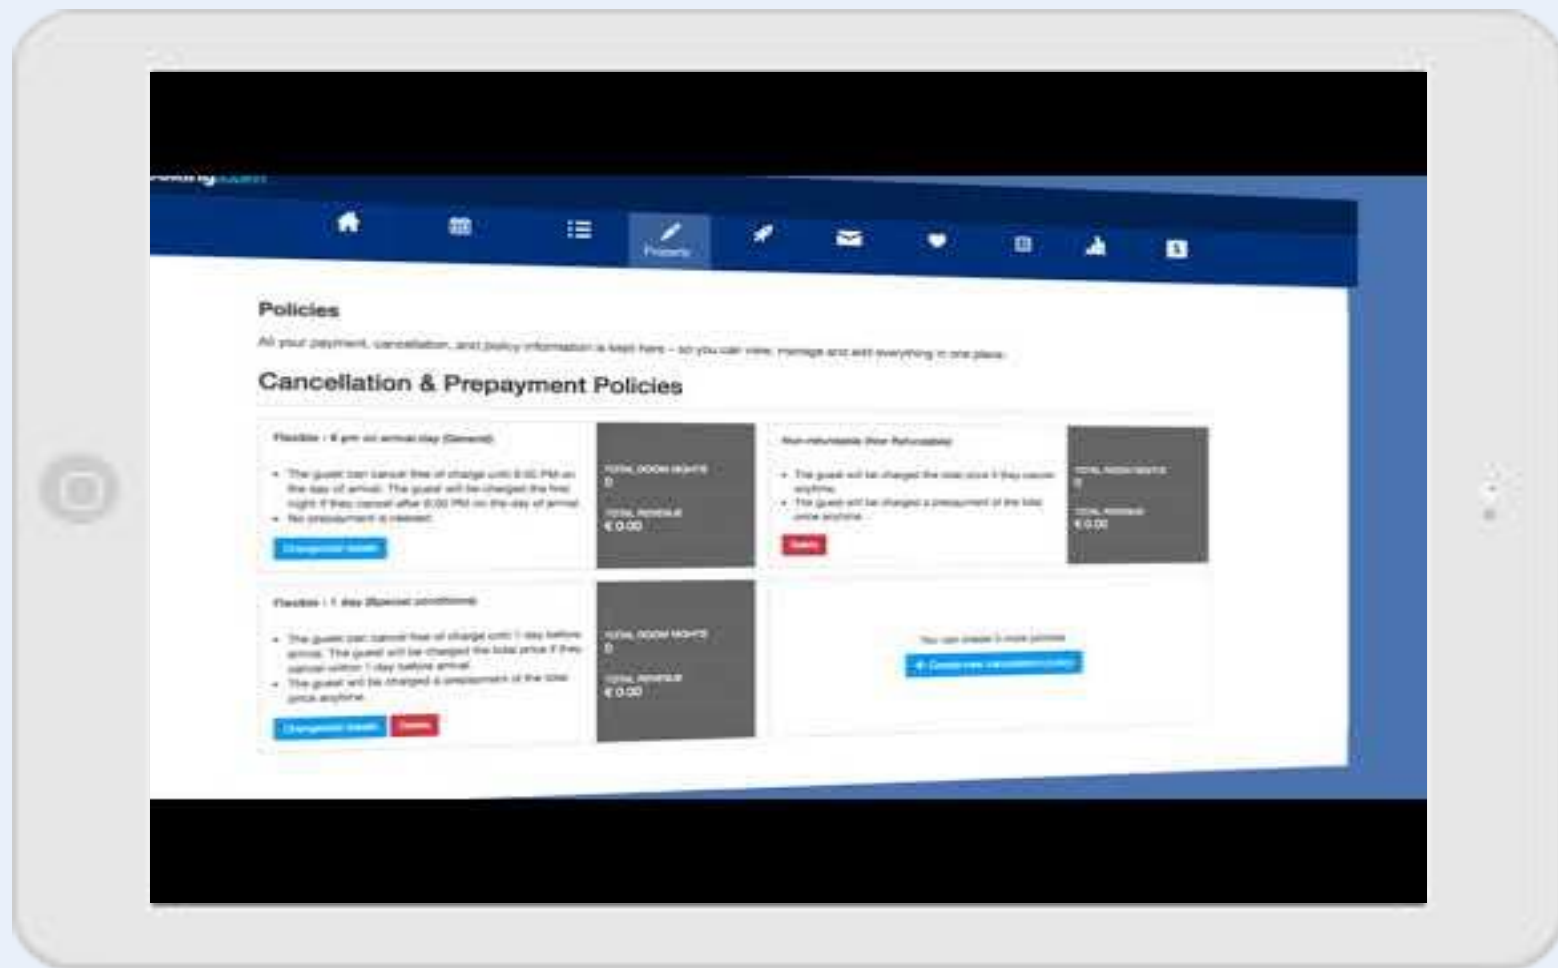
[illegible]

Property

Policies

All your payment, cancellation, and policy information is kept here – so you can view, manage and edit everything in one place.

Cancellation & Prepayment Policies

Flexible - 6 pm on arrival day (General)

- The guest can cancel free of charge until 6:00 PM on the day of arrival. The guest will be charged the first night if they cancel after 6:00 PM on the day of arrival.
- No prepayment is needed.

Change/edit details

TOTAL ROOM NIGHTS
0
TOTAL REVENUE
€ 0.00

Non-refundable (Non Refundable)

- The guest will be charged the total price if they cancel anytime.
- The guest will be charged a prepayment of the total price anytime.

Delete

TOTAL ROOM NIGHTS
0
TOTAL REVENUE
€ 0.00

Flexible - 1 day (Special conditions)

- The guest can cancel free of charge until 1 day before arrival. The guest will be charged the total price if they cancel within 1 day before arrival.
- The guest will be charged a prepayment of the total price anytime.

Change/edit details Delete

TOTAL ROOM NIGHTS
0
TOTAL REVENUE
€ 0.00

You can create 3 more policies

+ Create new cancellation policy